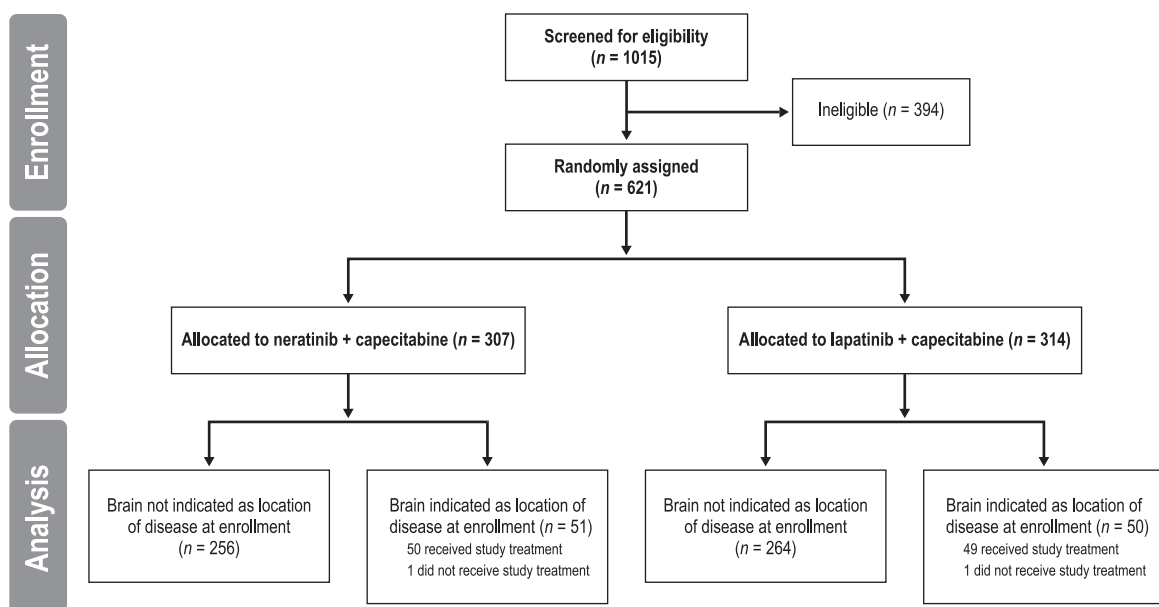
Enrollment

Screened for eligibility ($n$ = 1015)

Ineligible ($n$ = 394)

Randomly assigned ($n$ = 621)

Allocation

Allocated to neratinib + capecitabine ($n$ = 307)

Allocated to lapatinib + capecitabine ($n$ = 314)

Analysis

Brain not indicated as location of disease at enrollment ($n$ = 256)

Brain indicated as location of disease at enrollment ($n$ = 51)
50 received study treatment
1 did not receive study treatment

Brain not indicated as location of disease at enrollment ($n$ = 264)

Brain indicated as location of disease at enrollment ($n$ = 50)
49 received study treatment
1 did not receive study treatment